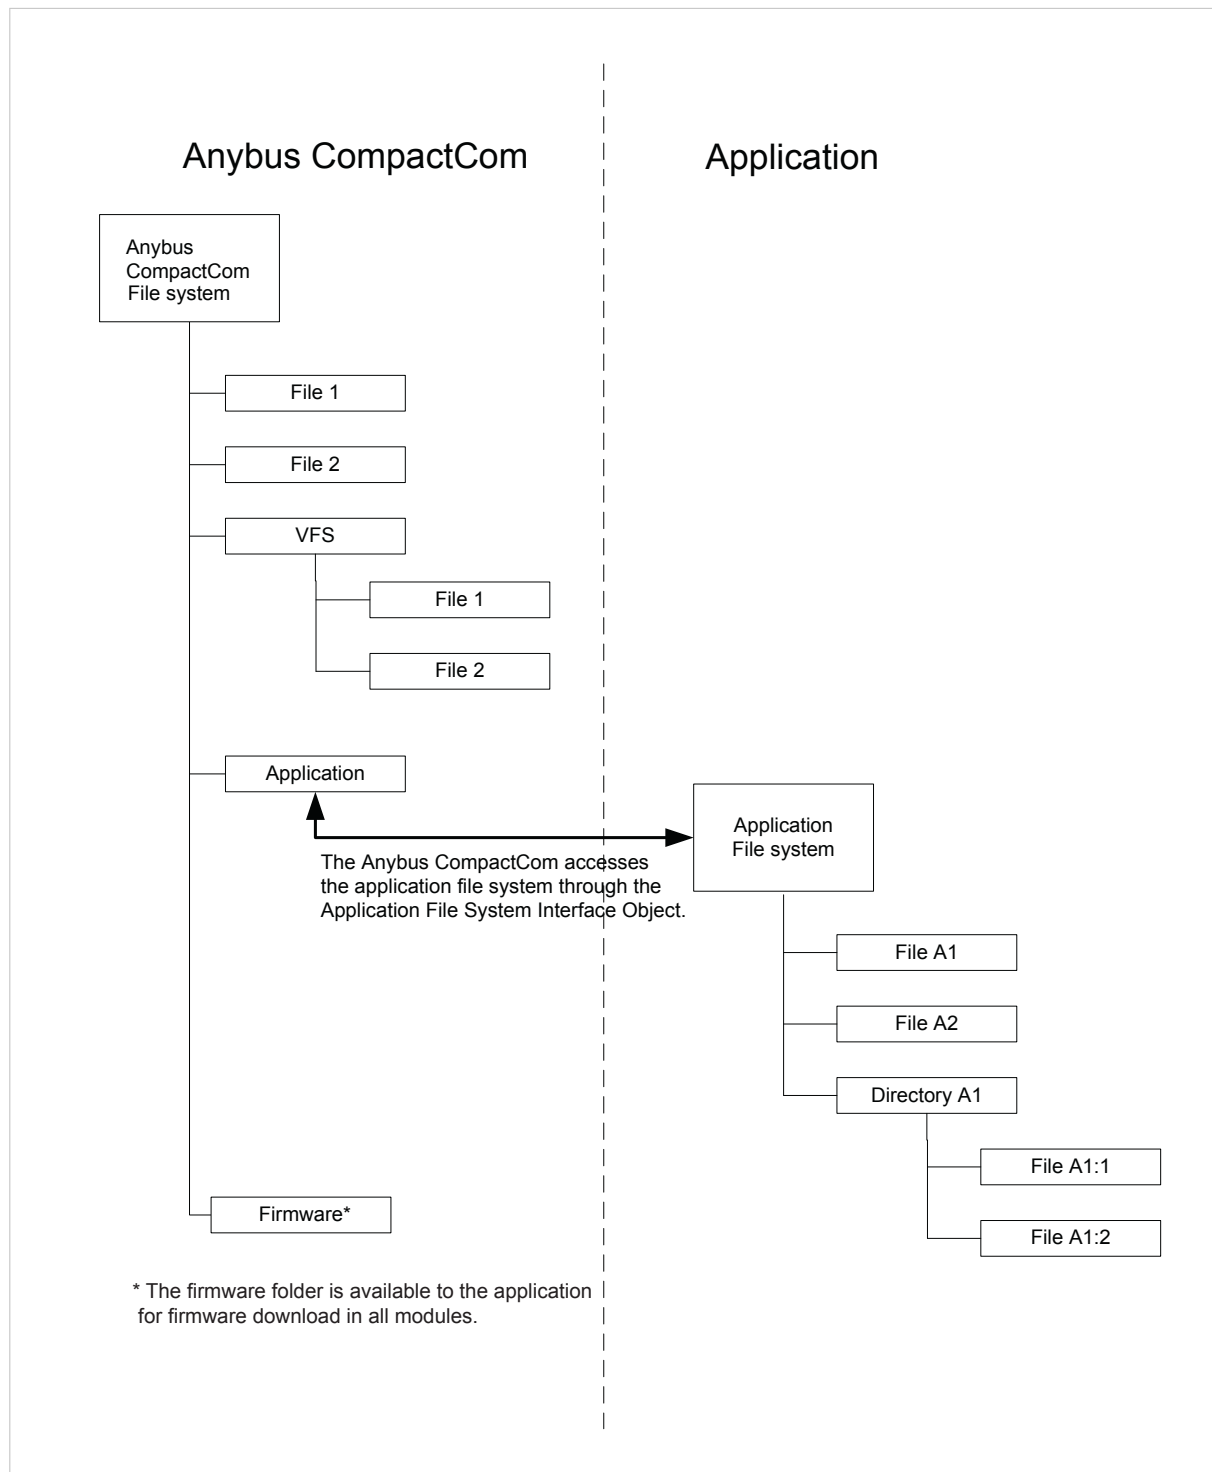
Anybus CompactCom

Application

Anybus CompactCom File system

File 1

File 2

VFS

File 1

File 2

Application

Application File system

The Anybus CompactCom accesses the application file system through the Application File System Interface Object.

File A1

File A2

Directory A1

File A1:1

File A1:2

Firmware*

* The firmware folder is available to the application for firmware download in all modules.